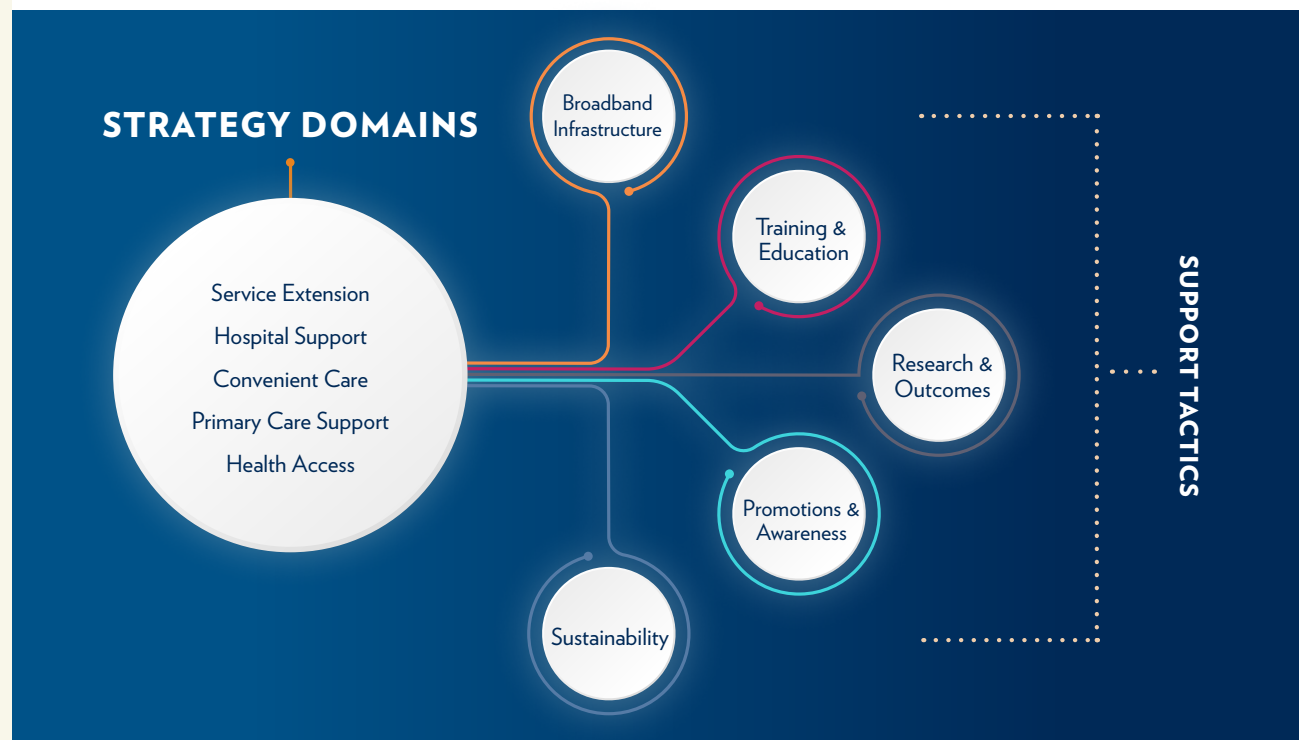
STRATEGY DOMAINS

Service Extension
Hospital Support
Convenient Care
Primary Care Support
Health Access

Broadband Infrastructure

Training & Education

Research & Outcomes

Promotions & Awareness

Sustainability

SUPPORT TACTICS